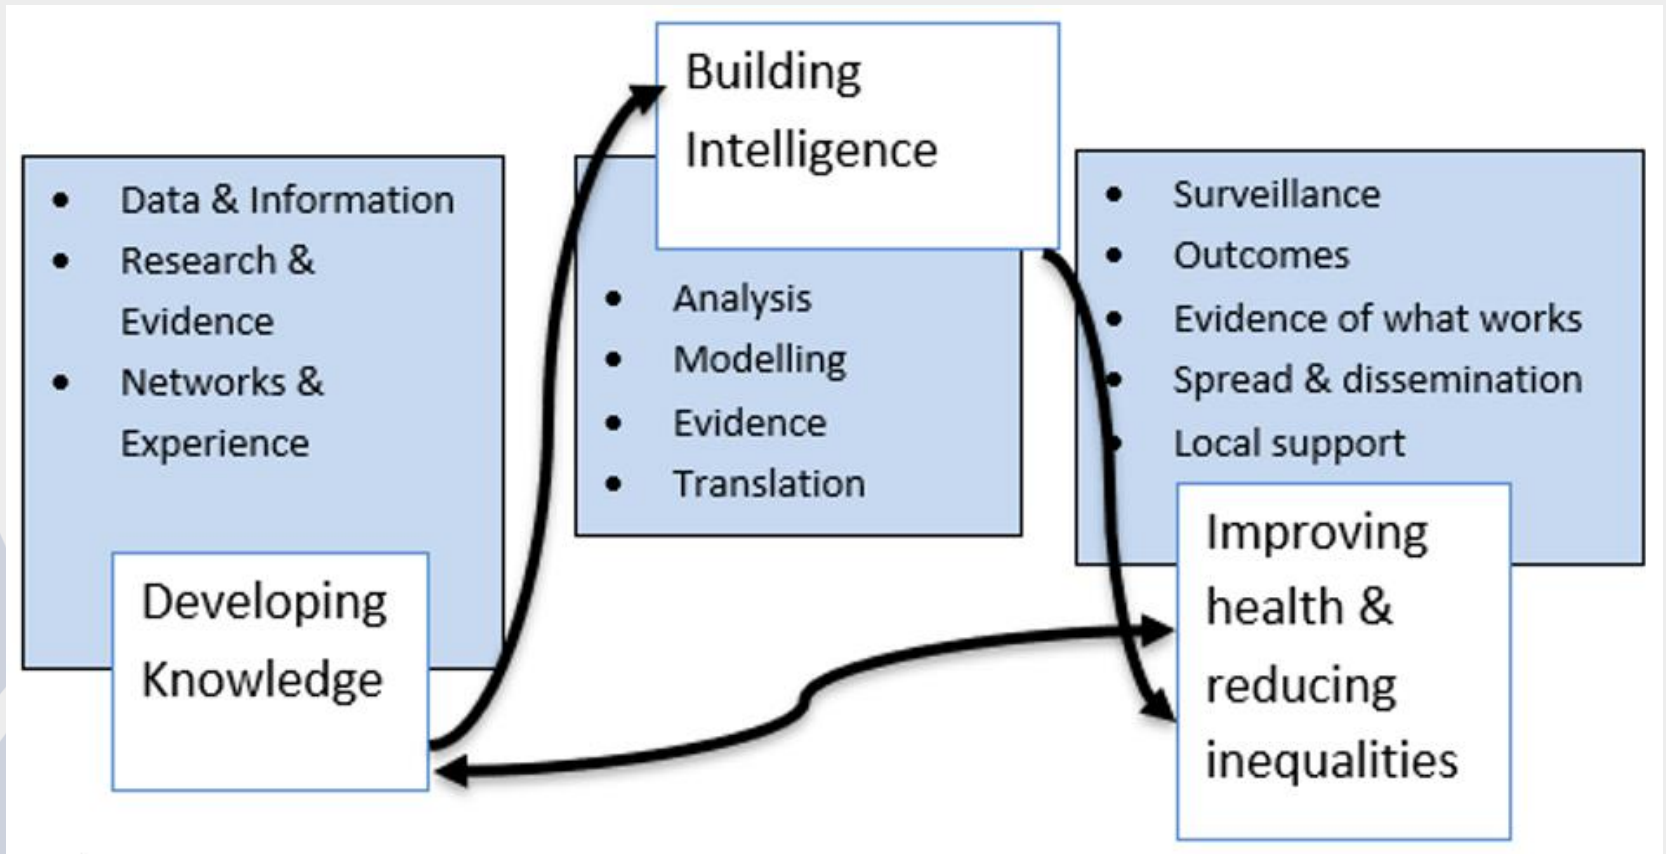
Building Intelligence

- Data & Information
- Research & Evidence
- Networks & Experience

Developing Knowledge

- Analysis
- Modelling
- Evidence
- Translation

- Surveillance
- Outcomes
- Evidence of what works
- Spread & dissemination
- Local support

Improving health & reducing inequalities